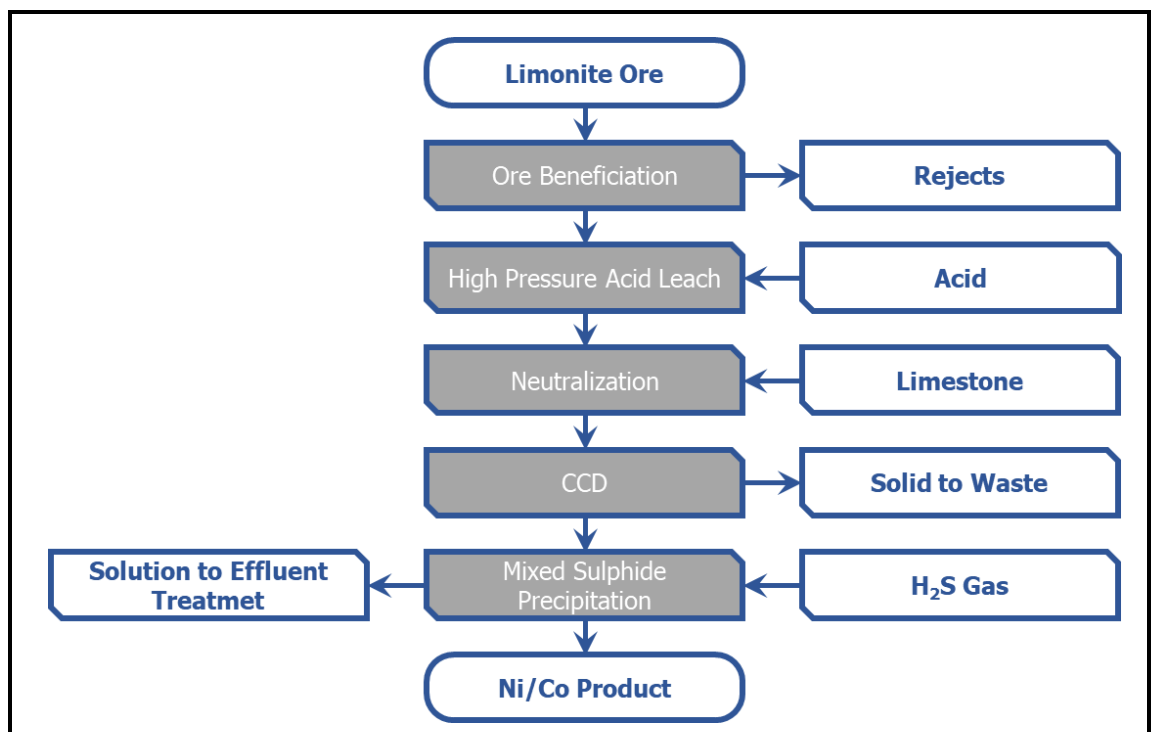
Limonite Ore

Ore Beneficiation

Rejects

High Pressure Acid Leach

Acid

Neutralization

Limestone

CCD

Solid to Waste

Solution to Effluent Treatmet

Mixed Sulphide Precipitation

$H_2S$ Gas

Ni/Co Product